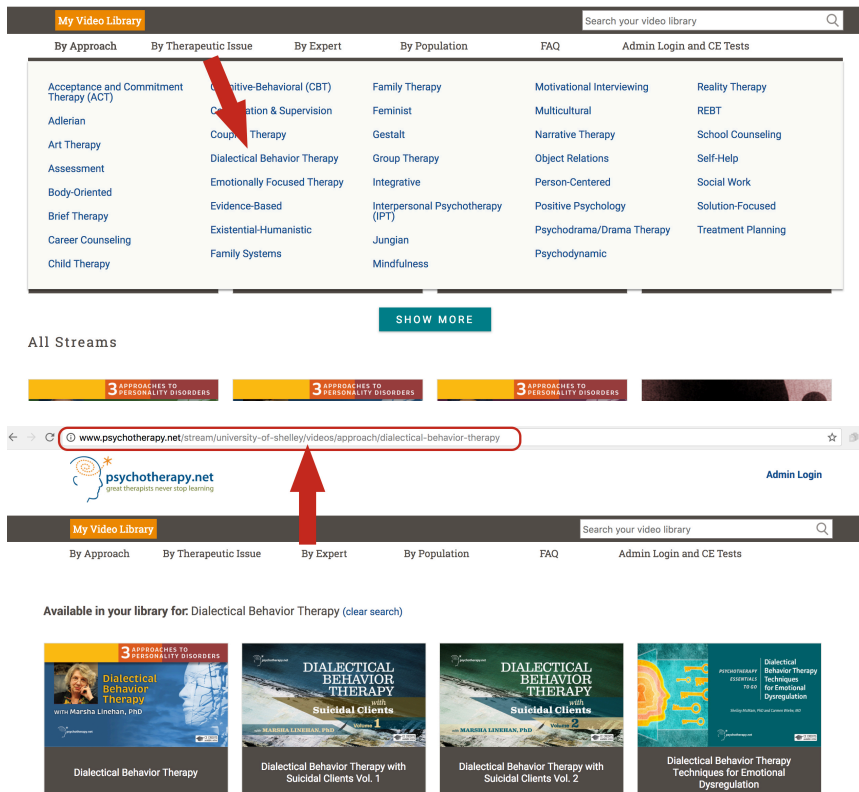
My Video Library

Search your video library

By Approach By Therapeutic Issue By Expert By Population FAQ Admin Login and CE Tests

Acceptance and Commitment Therapy (ACT)
Adlerian
Art Therapy
Assessment
Body-Oriented
Brief Therapy
Career Counseling
Child Therapy

C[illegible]itive-Behavioral (CBT)
C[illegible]ation & Supervision
Coup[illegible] Therapy
Dialectical Behavior Therapy
Emotionally Focused Therapy
Evidence-Based
Existential-Humanistic
Family Systems

Family Therapy
Feminist
Gestalt
Group Therapy
Integrative
Interpersonal Psychotherapy (IPT)
Jungian
Mindfulness

Motivational Interviewing
Multicultural
Narrative Therapy
Object Relations
Person-Centered
Positive Psychology
Psychodrama/Drama Therapy
Psychodynamic

Reality Therapy
REBT
School Counseling
Self-Help
Social Work
Solution-Focused
Treatment Planning

SHOW MORE

All Streams

3 APPROACHES TO PERSONALITY DISORDERS

3 APPROACHES TO PERSONALITY DISORDERS

3 APPROACHES TO PERSONALITY DISORDERS

www.psychotherapy.net/stream/university-of-shelley/videos/approach/dialectical-behavior-therapy

psychotherapy.net
great therapists never stop learning

Admin Login

My Video Library

Search your video library

By Approach By Therapeutic Issue By Expert By Population FAQ Admin Login and CE Tests

Available in your library for: Dialectical Behavior Therapy (clear search)

3 APPROACHES TO PERSONALITY DISORDERS
Dialectical Behavior Therapy
with Marsha Linehan, PhD
psychotherapy.net

Dialectical Behavior Therapy

psychotherapy.net
DIALECTICAL BEHAVIOR THERAPY with Suicidal Clients
with MARSHA LINEHAN, PhD
Volume 1

Dialectical Behavior Therapy with Suicidal Clients Vol. 1

psychotherapy.net
DIALECTICAL BEHAVIOR THERAPY with Suicidal Clients
with MARSHA LINEHAN, PhD
Volume 2

Dialectical Behavior Therapy with Suicidal Clients Vol. 2

PSYCHOTHERAPY ESSENTIALS TO GO
Dialectical Behavior Therapy Techniques for Emotional Dysregulation

Dialectical Behavior Therapy Techniques for Emotional Dysregulation